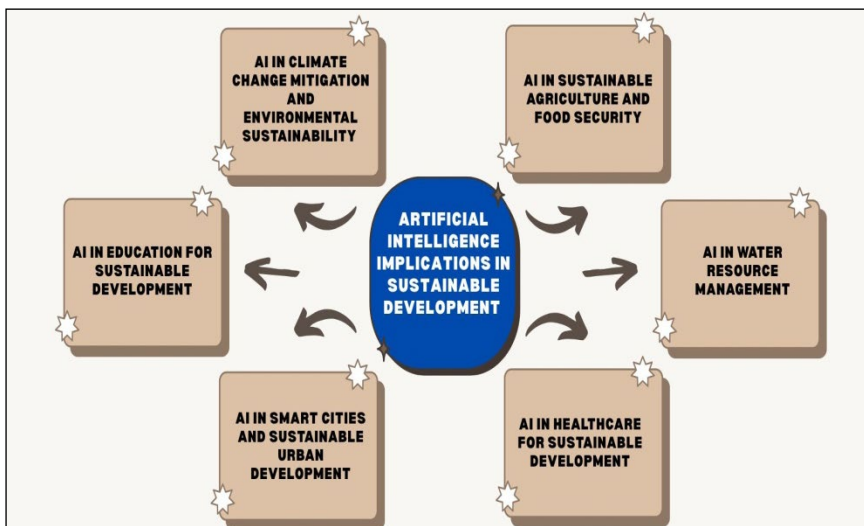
ARTIFICIAL INTELLIGENCE IMPLICATIONS IN SUSTAINABLE DEVELOPMENT

AI IN CLIMATE CHANGE MITIGATION AND ENVIRONMENTAL SUSTAINABILITY

AI IN SUSTAINABLE AGRICULTURE AND FOOD SECURITY

AI IN EDUCATION FOR SUSTAINABLE DEVELOPMENT

AI IN WATER RESOURCE MANAGEMENT

AI IN SMART CITIES AND SUSTAINABLE URBAN DEVELOPMENT

AI IN HEALTHCARE FOR SUSTAINABLE DEVELOPMENT